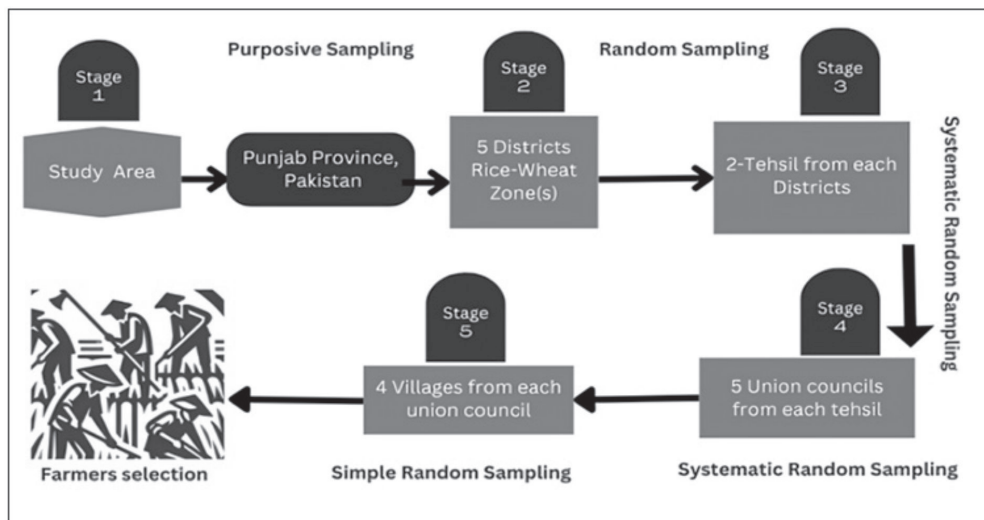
Stage 1

Study Area

Purposive Sampling

Punjab Province, Pakistan

Stage 2

5 Districts Rice-Wheat Zone(s)

Random Sampling

Stage 3

2-Tehsil from each Districts

Systematic Random Sampling

Stage 4

5 Union councils from each tehsil

Systematic Random Sampling

Stage 5

4 Villages from each union council

Simple Random Sampling

Farmers selection